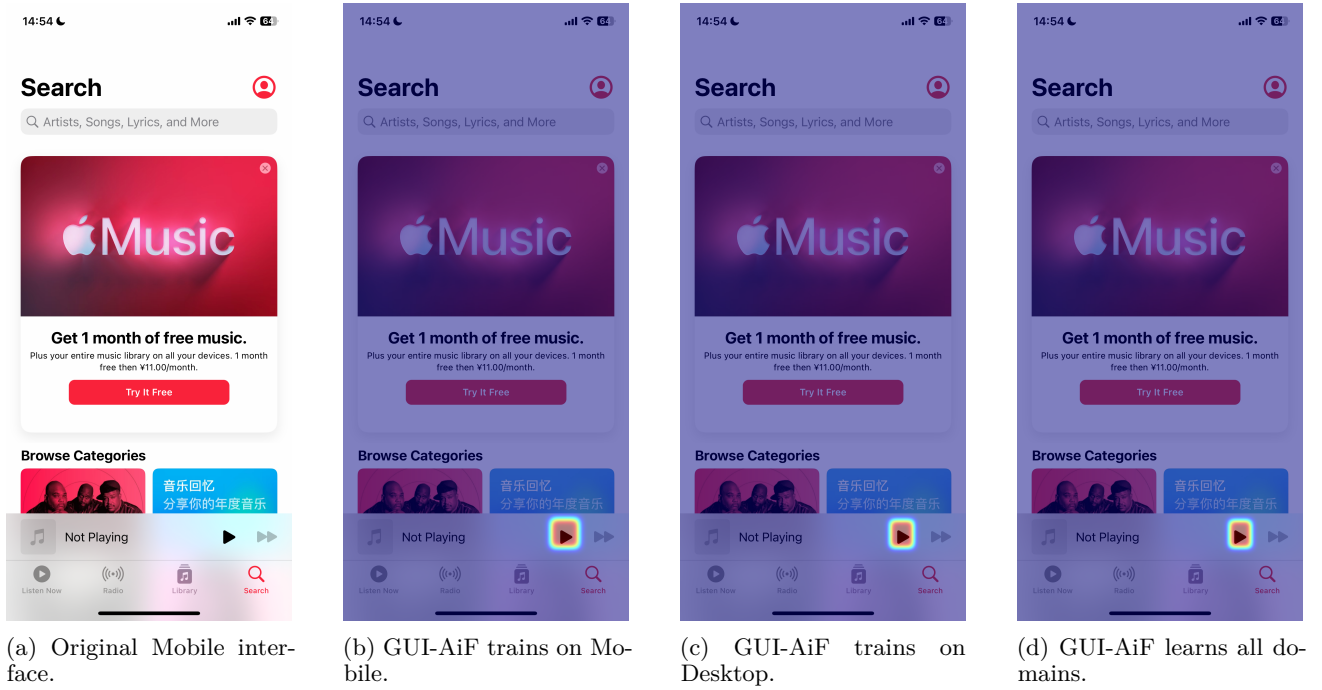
14:54 64

Search

Artists, Songs, Lyrics, and More

Music

Get 1 month of free music.

Plus your entire music library on all your devices. 1 month free then ¥11.00/month.

Try It Free

Browse Categories

音乐回忆
分享你的年度音乐

Not Playing

Listen Now Radio Library Search

(a) Original Mobile interface.

14:54 64

Search

Artists, Songs, Lyrics, and More

Music

Get 1 month of free music.

Plus your entire music library on all your devices. 1 month free then ¥11.00/month.

Try It Free

Browse Categories

音乐回忆
分享你的年度音乐

Not Playing

Listen Now Radio Library Search

(b) GUI-AiF trains on Mobile.

14:54 64

Search

Artists, Songs, Lyrics, and More

Music

Get 1 month of free music.

Plus your entire music library on all your devices. 1 month free then ¥11.00/month.

Try It Free

Browse Categories

音乐回忆
分享你的年度音乐

Not Playing

Listen Now Radio Library Search

(c) GUI-AiF trains on Desktop.

14:54 64

Search

Artists, Songs, Lyrics, and More

Music

Get 1 month of free music.

Plus your entire music library on all your devices. 1 month free then ¥11.00/month.

Try It Free

Browse Categories

音乐回忆
分享你的年度音乐

Not Playing

Listen Now Radio Library Search

(d) GUI-AiF learns all domains.